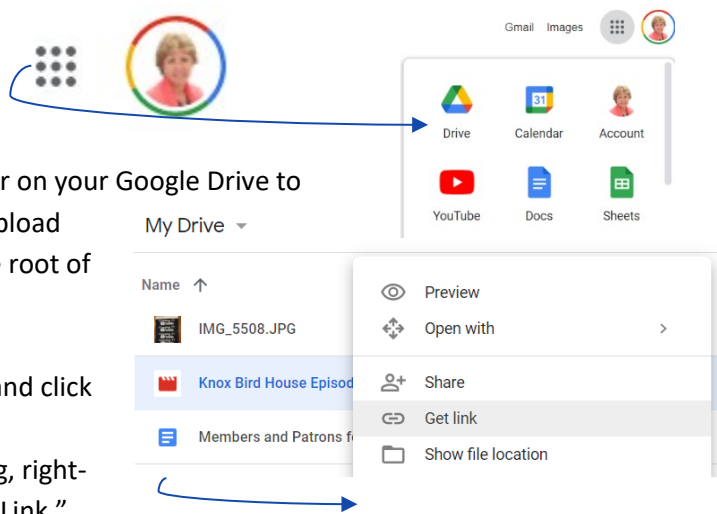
Gmail Images

Drive
Calendar
Account
YouTube
Docs
Sheets

r on your Google Drive to
pload
root of

nd click

g, right-
Link."

My Drive

Name ↑

IMG_5508.JPG

Knox Bird House Episod

Members and Patrons f

Preview
Open with
Share
Get link
Show file location